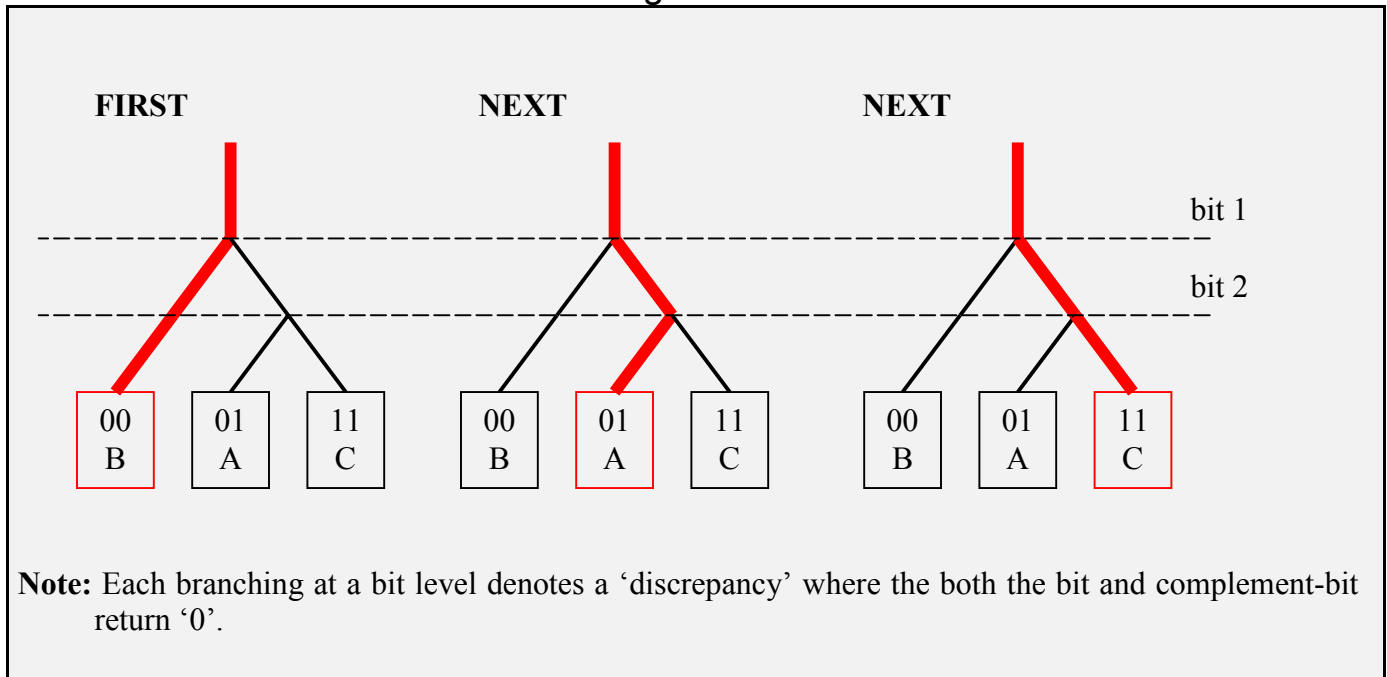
FIRST

NEXT

NEXT

bit 1

bit 2

00
B

01
A

11
C

00
B

01
A

11
C

00
B

01
A

11
C

**Note:** Each branching at a bit level denotes a 'discrepancy' where the both the bit and complement-bit return '0'.